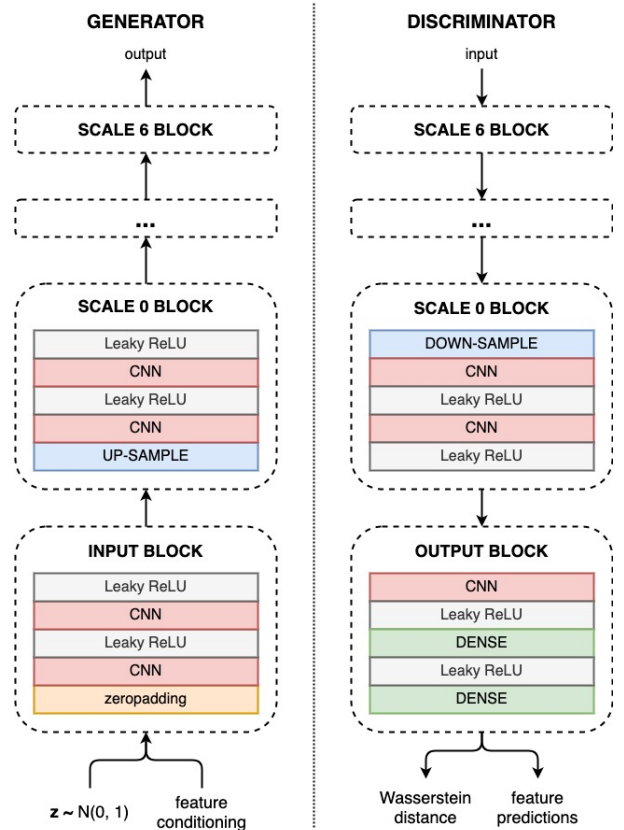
GENERATOR

output

SCALE 6 BLOCK

...

SCALE 0 BLOCK

Leaky ReLU

CNN

Leaky ReLU

CNN

UP-SAMPLE

INPUT BLOCK

Leaky ReLU

CNN

Leaky ReLU

CNN

zeropadding

$\mathbf{z} \sim N(0, 1)$

feature conditioning

DISCRIMINATOR

input

SCALE 6 BLOCK

...

SCALE 0 BLOCK

DOWN-SAMPLE

CNN

Leaky ReLU

CNN

Leaky ReLU

OUTPUT BLOCK

CNN

Leaky ReLU

DENSE

Leaky ReLU

DENSE

Wasserstein distance

feature predictions